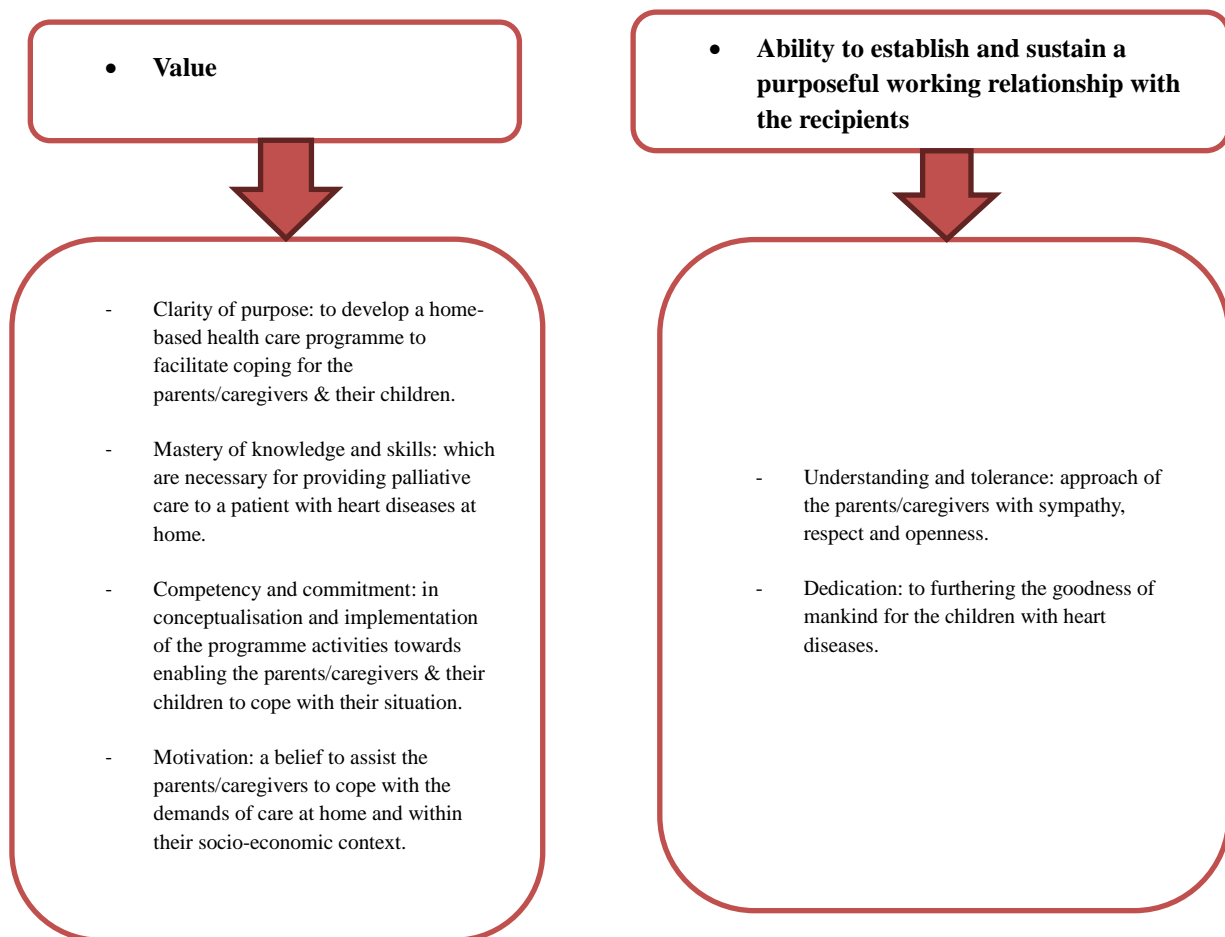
- **Value**

- Clarity of purpose: to develop a home-based health care programme to facilitate coping for the parents/caregivers & their children.

- Mastery of knowledge and skills: which are necessary for providing palliative care to a patient with heart diseases at home.

- Competency and commitment: in conceptualisation and implementation of the programme activities towards enabling the parents/caregivers & their children to cope with their situation.

- Motivation: a belief to assist the parents/caregivers to cope with the demands of care at home and within their socio-economic context.

- **Ability to establish and sustain a purposeful working relationship with the recipients**

- Understanding and tolerance: approach of the parents/caregivers with sympathy, respect and openness.

- Dedication: to furthering the goodness of mankind for the children with heart diseases.